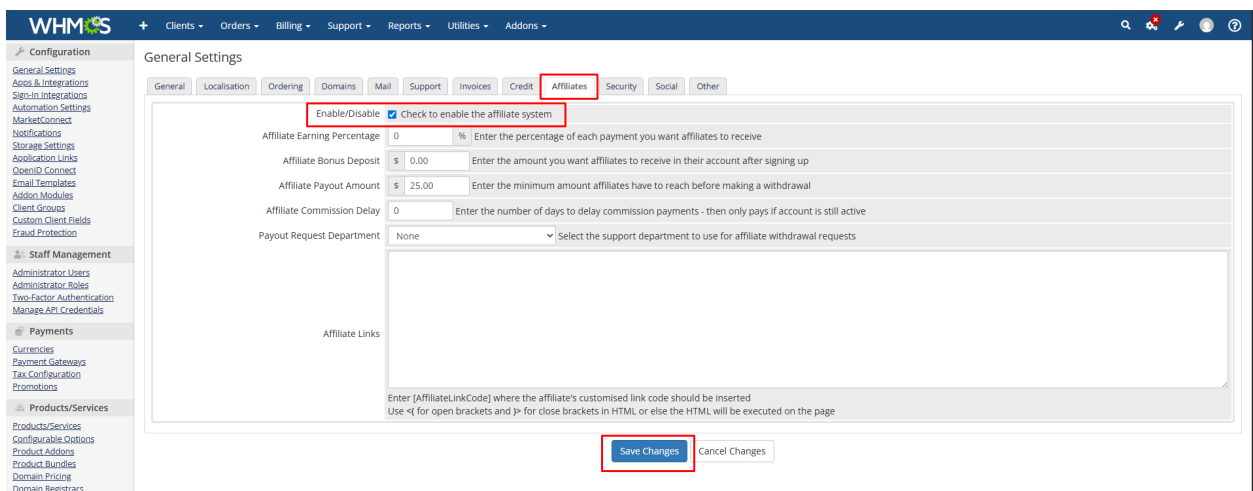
WHMCS + Clients ▾ Orders ▾ Billing ▾ Support ▾ Reports ▾ Utilities ▾ Addons ▾

Configuration
General Settings
Apps & Integrations
Sign-In Integrations
Automation Settings
MarketConnect
Notifications
Storage Settings
Application Links
OpenID Connect
Email Templates
Addon Modules
Client Groups
Custom Client Fields
Fraud Protection

Staff Management
Administrator Users
Administrator Roles
Two-Factor Authentication
Manage API Credentials

Payments
Currencies
Payment Gateways
Tax Configuration
Promotions

Products/Services
Products/Services
Configurable Options
Product Addons
Product Bundles
Domain Pricing
Domain Registrars

General Settings

General | Localisation | Ordering | Domains | Mail | Support | Invoices | Credit | Affiliates | Security | Social | Other

| | |
|---|---|
| Enable/Disable | Check to enable the affiliate system |
| Affiliate Earning Percentage | 0 % Enter the percentage of each payment you want affiliates to receive |
| Affiliate Bonus Deposit | \$ 0.00 Enter the amount you want affiliates to receive in their account after signing up |
| Affiliate Payout Amount | \$ 25.00 Enter the minimum amount affiliates have to reach before making a withdrawal |
| Affiliate Commission Delay | 0 Enter the number of days to delay commission payments - then only pays if account is still active |
| Payout Request Department | None Select the support department to use for affiliate withdrawal requests |
| Affiliate Links | Enter [AffiliateLinkCode] where the affiliate's customised link code should be inserted<br>Use <{ for open brackets and }> for close brackets in HTML or else the HTML will be executed on the page |

Save Changes | Cancel Changes